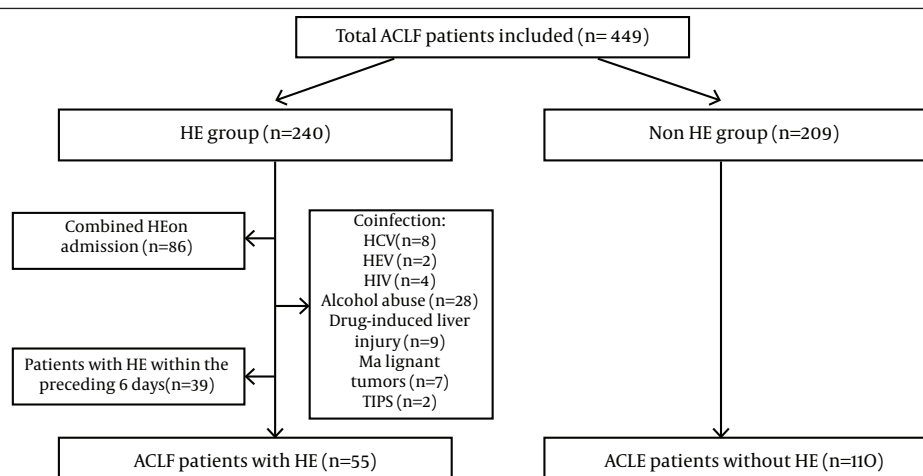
Total ACLF patients included (n= 449)

HE group (n=240)

Non HE group (n=209)

Combined HEon admission (n=86)

Coinfection: HCV(n=8) HEV (n=2) HIV (n=4) Alcohol abuse (n=28) Drug-induced liver injury (n=9) Ma lignant tumors (n=7) TIPS (n=2)

Patients with HE within the preceding 6 days(n=39)

ACLF patients with HE (n=55)

ACLE patients without HE (n=11O)